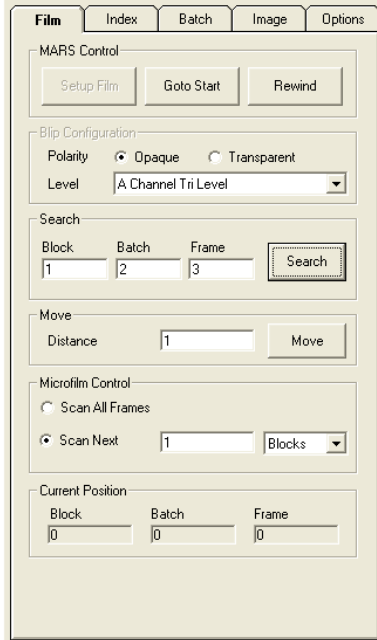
Film | Index | Batch | Image | Options

MARS Control

Setup Film | Goto Start | Rewind

Blip Configuration

Polarity Opaque Transparent

Level A Channel Tri Level

Search

Block 1 Batch 2 Frame 3 Search

Move

Distance 1 Move

Microfilm Control

Scan All Frames

Scan Next 1 Blocks

Current Position

Block 0 Batch 0 Frame 0